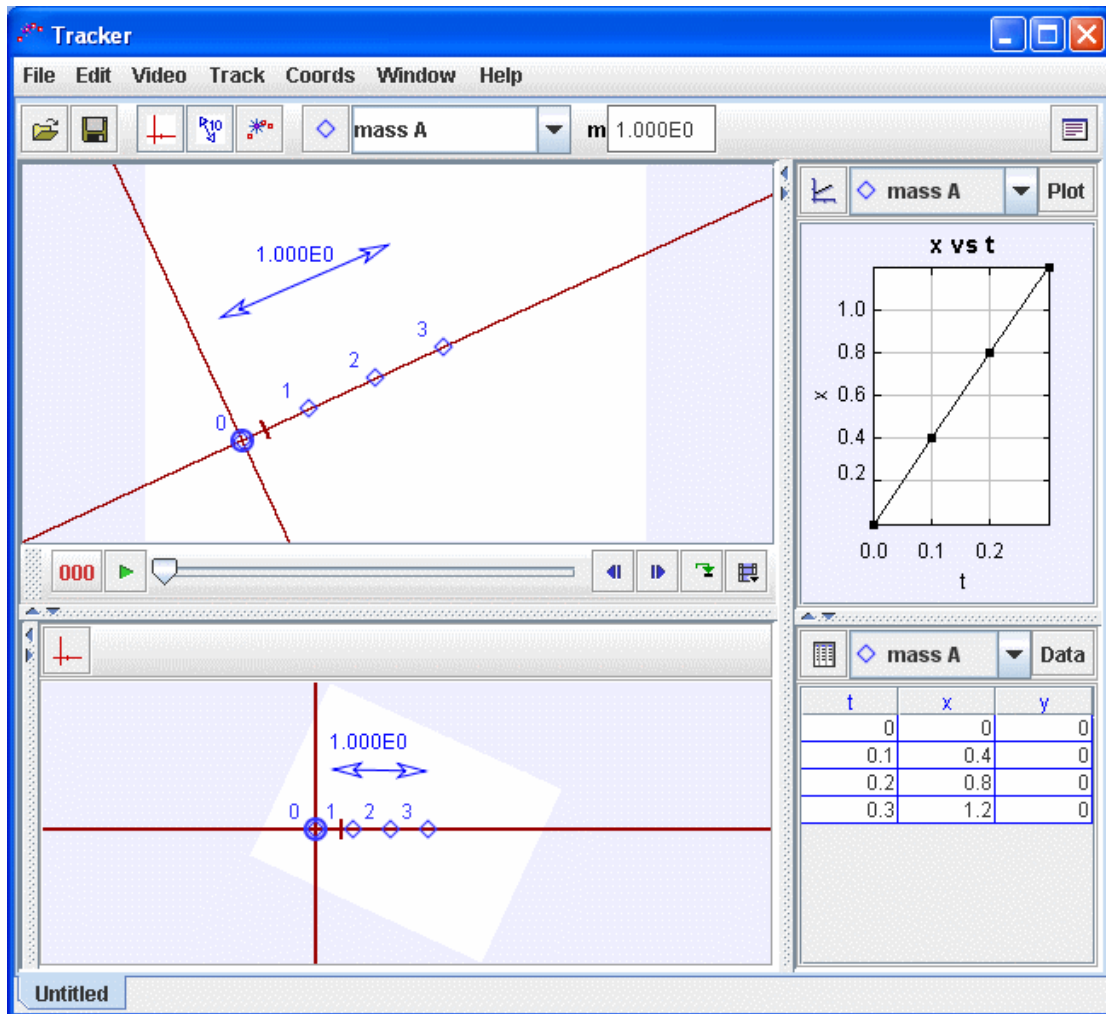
Tracker

File Edit Video Track Coords Window Help

mass A m 1.000E0

1.000E0

0 1 2 3

000

mass A Plot

x vs t

1.0
0.8
x 0.6
0.4
0.2
0.0 0.1 0.2
t

1.000E0

0 1 2 3

mass A Data

| t | x | y |
|---|---|---|
| 0 | 0 | 0 |
| 0.1 | 0.4 | 0 |
| 0.2 | 0.8 | 0 |
| 0.3 | 1.2 | 0 |

Untitled